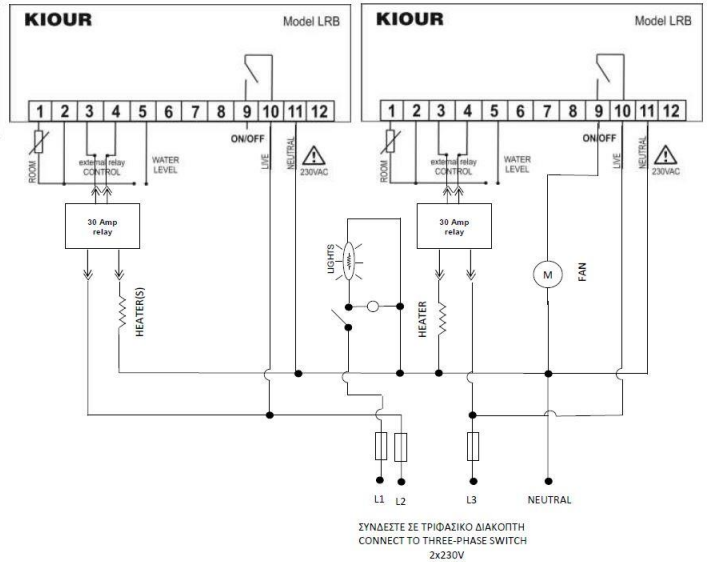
KIOUR

Model LRB

1 2 3 4 5 6 7 8 9 10 11 12

ROOM

external relay CONTROL

WATER LEVEL

ON/OFF

LIVE

NEUTRAL

230VAC

30 Amp relay

HEATER(S)

KIOUR

Model LRB

1 2 3 4 5 6 7 8 9 10 11 12

ROOM

external relay CONTROL

WATER LEVEL

ON/OFF

LIVE

NEUTRAL

230VAC

30 Amp relay

HEATER

M

FAN

LIGHTS

L1 L2

L3

NEUTRAL

ΣΥΝΔΕΣΤΕ ΣΕ ΤΡΙΦΑΣΙΚΟ ΔΙΑΚΟΠΤΗ
CONNECT TO THREE-PHASE SWITCH
2x230V